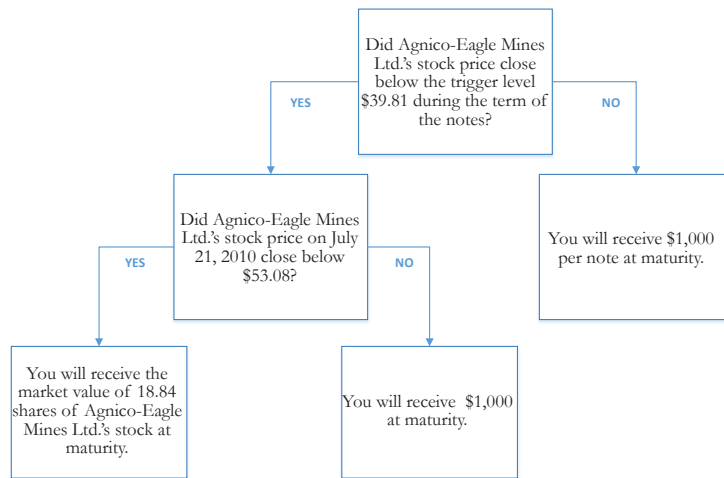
Did Agnico-Eagle Mines Ltd.'s stock price close below the trigger level \$39.81 during the term of the notes?

YES

NO

Did Agnico-Eagle Mines Ltd.'s stock price on July 21, 2010 close below \$53.08?

You will receive \$1,000 per note at maturity.

YES

NO

You will receive the market value of 18.84 shares of Agnico-Eagle Mines Ltd.'s stock at maturity.

You will receive \$1,000 at maturity.